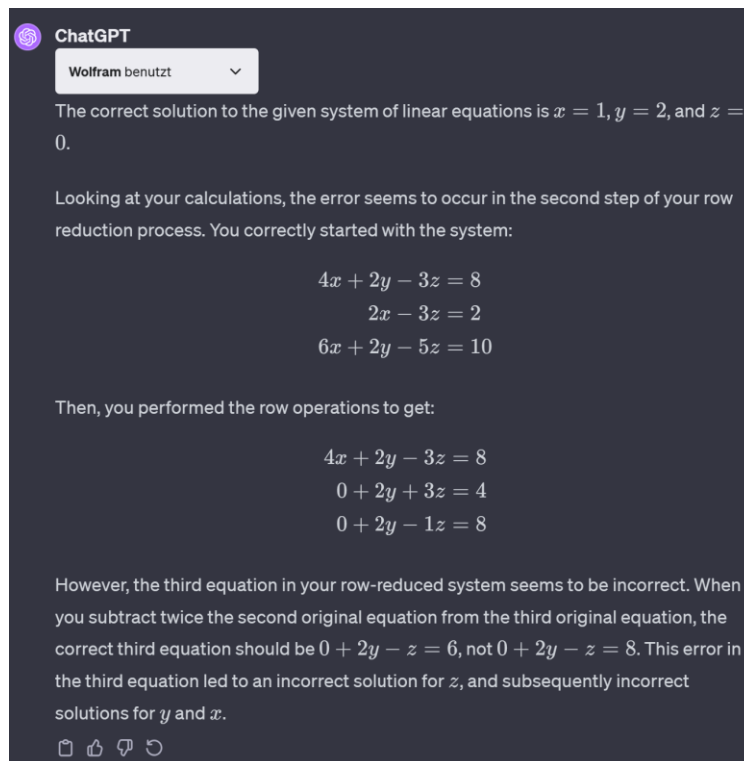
ChatGPT

Wolfram benutzt

The correct solution to the given system of linear equations is $x = 1, y = 2$, and $z = 0$.

Looking at your calculations, the error seems to occur in the second step of your row reduction process. You correctly started with the system:

$4x + 2y - 3z = 8$
$2x - 3z = 2$
$6x + 2y - 5z = 10$

Then, you performed the row operations to get:

$4x + 2y - 3z = 8$
$0 + 2y + 3z = 4$
$0 + 2y - 1z = 8$

However, the third equation in your row-reduced system seems to be incorrect. When you subtract twice the second original equation from the third original equation, the correct third equation should be $0 + 2y - z = 6$, not $0 + 2y - z = 8$. This error in the third equation led to an incorrect solution for $z$, and subsequently incorrect solutions for $y$ and $x$.